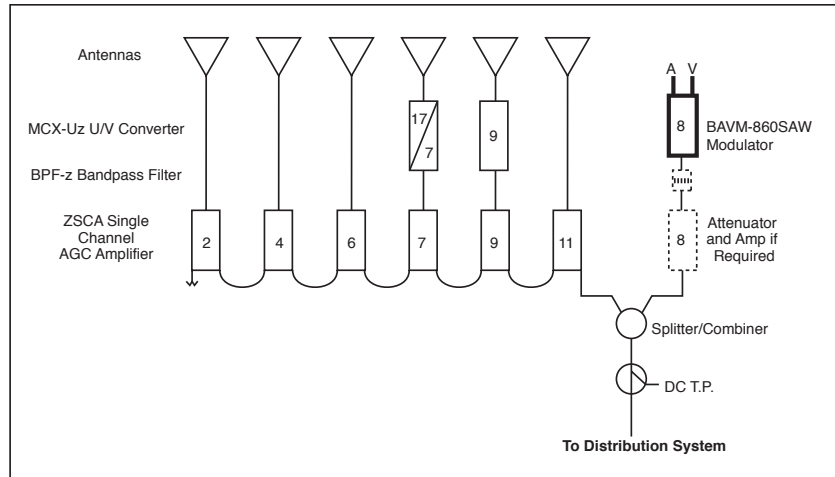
Antennas

MCX-Uz U/V Converter

BPF-z Bandpass Filter

ZSCA Single Channel AGC Amplifier

17

7

9

2

4

6

7

9

11

A V

8

BAVM-860SAW Modulator

8

Attenuator and Amp if Required

Splitter/Combiner

DC T.P.

To Distribution System